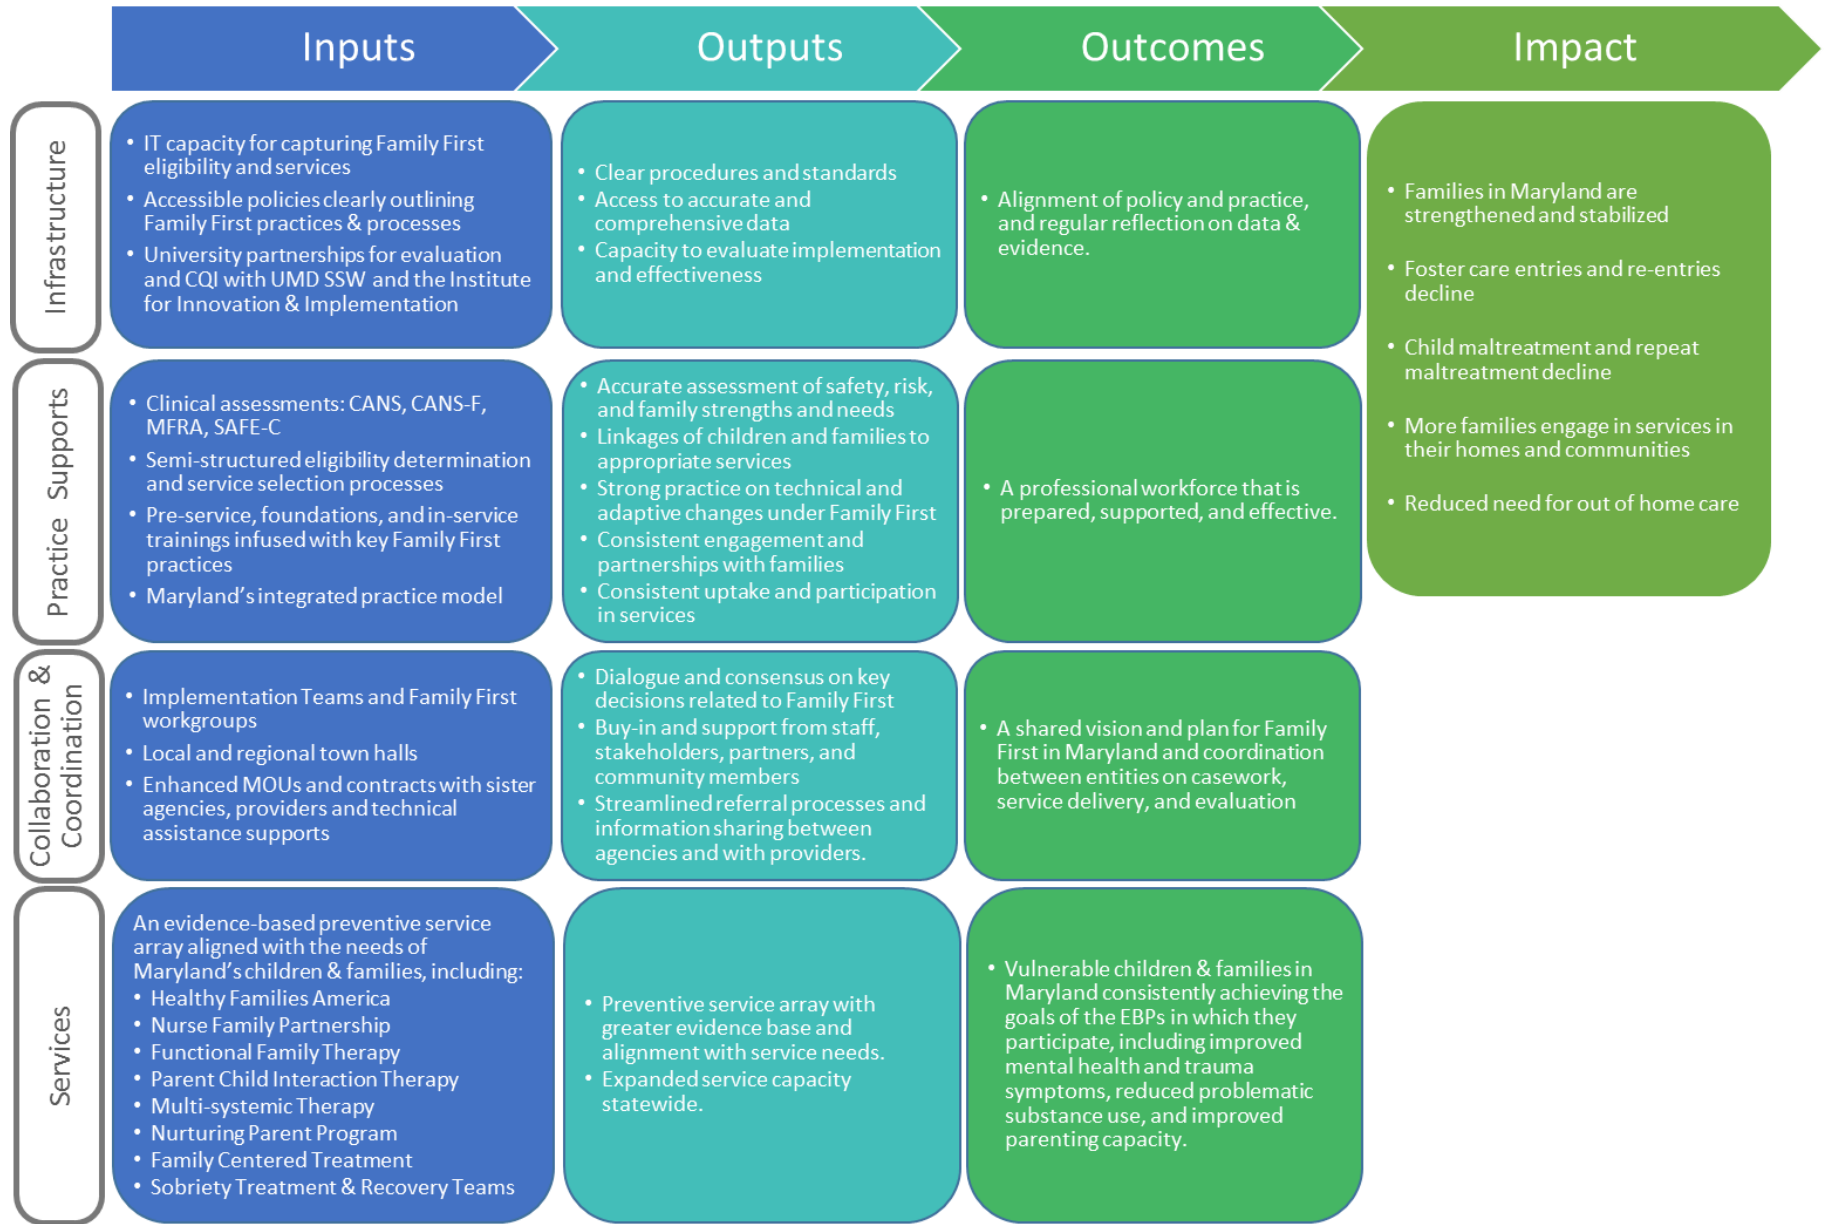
Inputs

Outputs

Outcomes

Impact

Infrastructure

• IT capacity for capturing Family First eligibility and services
• Accessible policies clearly outlining Family First practices & processes
• University partnerships for evaluation and CQI with UMD SSW and the Institute for Innovation & Implementation

• Clear procedures and standards
• Access to accurate and comprehensive data
• Capacity to evaluate implementation and effectiveness

• Alignment of policy and practice, and regular reflection on data & evidence.

• Families in Maryland are strengthened and stabilized
• Foster care entries and re-entries decline
• Child maltreatment and repeat maltreatment decline
• More families engage in services in their homes and communities
• Reduced need for out of home care

Practice Supports

• Clinical assessments: CANS, CANS-F, MFRA, SAFE-C
• Semi-structured eligibility determination and service selection processes
• Pre-service, foundations, and in-service trainings infused with key Family First practices
• Maryland's integrated practice model

• Accurate assessment of safety, risk, and family strengths and needs
• Linkages of children and families to appropriate services
• Strong practice on technical and adaptive changes under Family First
• Consistent engagement and partnerships with families
• Consistent uptake and participation in services

• A professional workforce that is prepared, supported, and effective.

Collaboration & Coordination

• Implementation Teams and Family First workgroups
• Local and regional town halls
• Enhanced MOUs and contracts with sister agencies, providers and technical assistance supports

• Dialogue and consensus on key decisions related to Family First
• Buy-in and support from staff, stakeholders, partners, and community members
• Streamlined referral processes and information sharing between agencies and with providers.

• A shared vision and plan for Family First in Maryland and coordination between entities on casework, service delivery, and evaluation

Services

An evidence-based preventive service array aligned with the needs of Maryland's children & families, including:
• Healthy Families America
• Nurse Family Partnership
• Functional Family Therapy
• Parent Child Interaction Therapy
• Multi-systemic Therapy
• Nurturing Parent Program
• Family Centered Treatment
• Sobriety Treatment & Recovery Teams

• Preventive service array with greater evidence base and alignment with service needs.
• Expanded service capacity statewide.

• Vulnerable children & families in Maryland consistently achieving the goals of the EBPs in which they participate, including improved mental health and trauma symptoms, reduced problematic substance use, and improved parenting capacity.